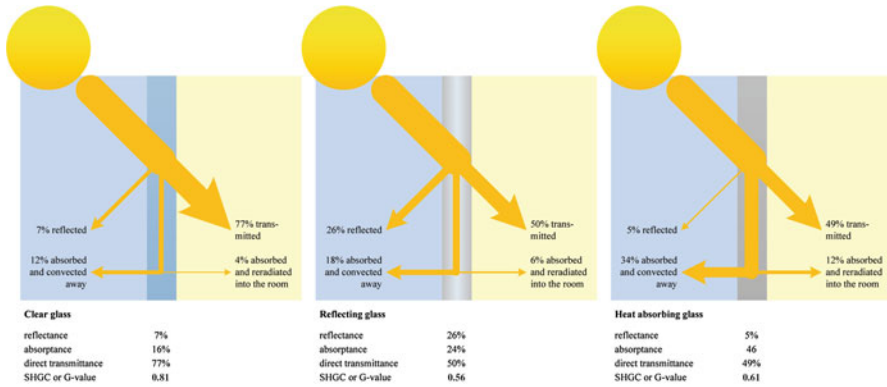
7% reflected

77% transmitted

12% absorbed and convected away

4% absorbed and reradiated into the room

Clear glass

| | |
|---|---|
| reflectance | 7% |
| absorptance | 16% |
| direct transmittance | 77% |
| SHGC or G-value | 0.81 |

26% reflected

50% transmitted

18% absorbed and convected away

6% absorbed and reradiated into the room

Reflecting glass

| | |
|---|---|
| reflectance | 26% |
| absorptance | 24% |
| direct transmittance | 50% |
| SHGC or G-value | 0.56 |

5% reflected

49% transmitted

34% absorbed and convected away

12% absorbed and reradiated into the room

Heat absorbing glass

| | |
|---|---|
| reflectance | 5% |
| absorptance | 46 |
| direct transmittance | 49% |
| SHGC or G-value | 0.61 |